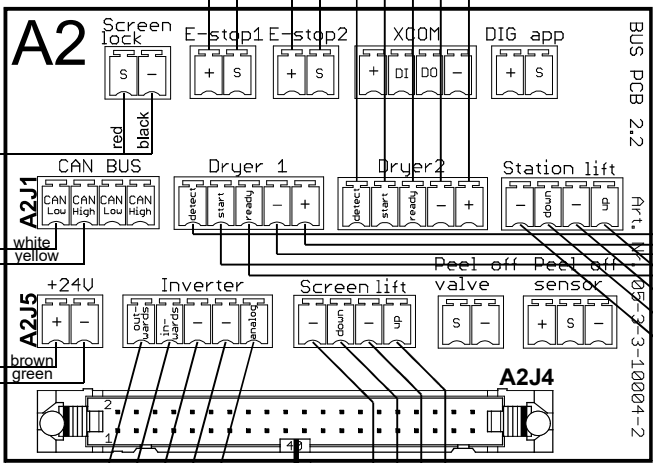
A2

Screen lock
S –
red
black

E-stop1
+ S

E-stop2
+ S

XCOM
+ DI DO –

DIG app
+ S

BUS PCB 2.2

Art. Nr. 05-3-10004-2

A2J1
CAN BUS
CAN Low
CAN High
CAN Low
CAN High
white
yellow

Dryer 1
detect
start
ready
–
+

Dryer2
detect
start
ready
–
+

Station lift
–
down
–
up

Peel off
Peel off

A2J5
+24V
+ –
brown
green

Inverter
out-wards
in-wards
–
–
analog

Screen lift
–
down
–
up

valve
S –

sensor
+ S –

A2J4
2
1
40